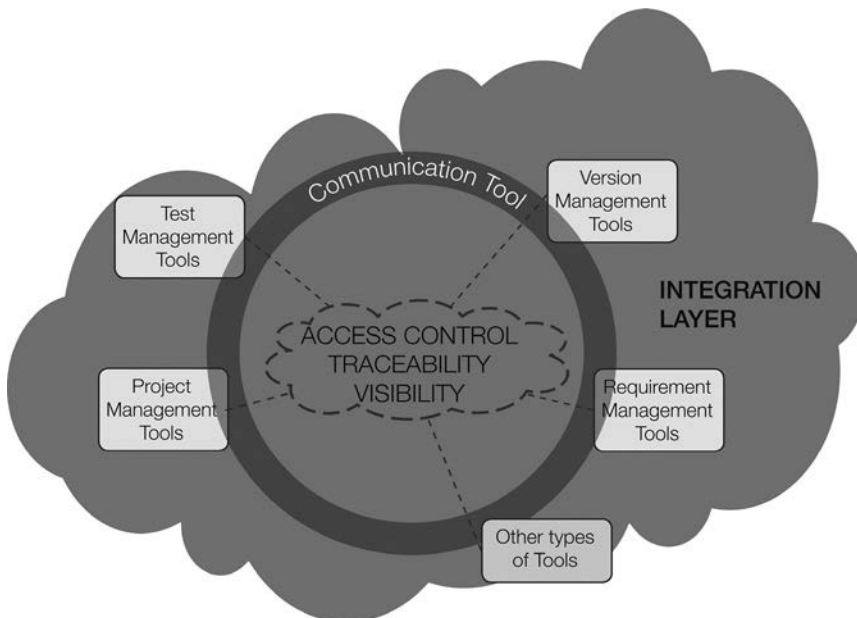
Communication Tool

Test Management Tools

Version Management Tools

INTEGRATION LAYER

ACCESS CONTROL
TRACEABILITY
VISIBILITY

Project Management Tools

Requirement Management Tools

Other types of Tools